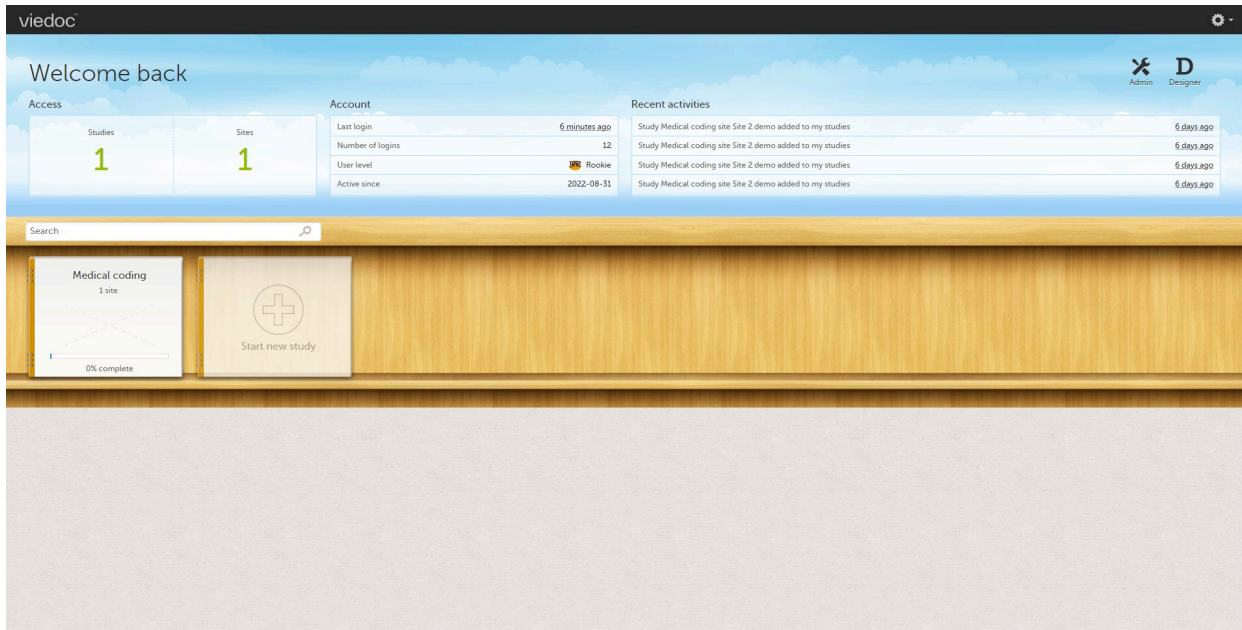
viedoc

Welcome back

Admin Designer

Access

| Studies | Sites |
|---|---|
| 1 | 1 |

Account

| | |
|---|---|
| Last login | 6 minutes ago |
| Number of logins | 12 |
| User level | Rookie |
| Active since | 2022-08-31 |

Recent activities

| | |
|---|---|
| Study Medical coding site Site 2 demo added to my studies | 6 days ago |
| Study Medical coding site Site 2 demo added to my studies | 6 days ago |
| Study Medical coding site Site 2 demo added to my studies | 6 days ago |
| Study Medical coding site Site 2 demo added to my studies | 6 days ago |

Search

Medical coding
1 site
0% complete

Start new study